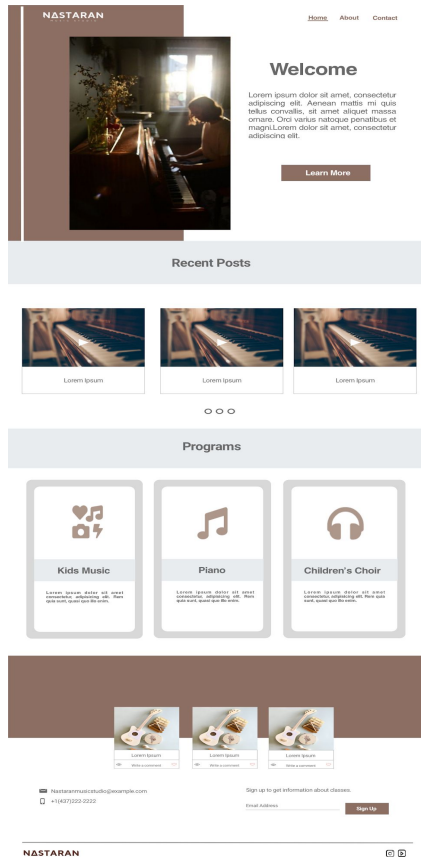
NASTARAN

Home About Contact

Welcome

Lorem ipsum dolor sit amet, consectetur adipiscing elit. Aenean mattis mi quis tellus convallis, sit amet aliquet massa ornare. Orci varius natoque penatibus et magni.Lorem dolor sit amet, consectetur adipiscing elit.

Learn More

Recent Posts

Lorem Ipsum

Lorem Ipsum

Lorem Ipsum

Programs

Kids Music

Lorem ipsum dolor sit amet consectetur adipiscing elit. Nam quis sunt, quasi quo illo enim.

Piano

Lorem ipsum dolor sit amet consectetur adipiscing elit. Nam quis sunt, quasi quo illo enim.

Children's Choir

Lorem ipsum dolor sit amet consectetur adipiscing elit. Nam quis sunt, quasi quo illo enim.

Lorem Ipsum

Write a comment

Lorem Ipsum

Write a comment

Lorem Ipsum

Write a comment

Nastaranmusicstudio@example.com

+1(437)222-2222

Sign up to get information about classes.

Email Address

Sign Up

NASTARAN